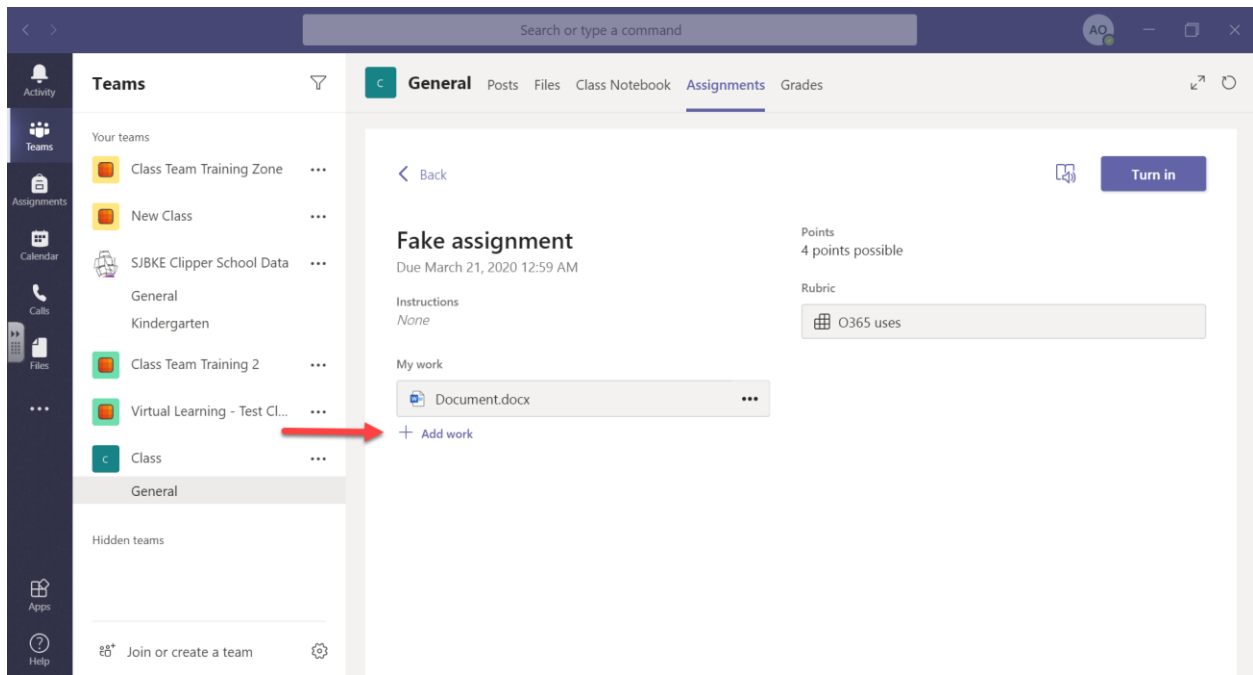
Search or type a command

AO

Activity
Teams
Assignments
Calendar
Calls
Files
...
Apps
Help

Teams

Your teams
Class Team Training Zone ...
New Class ...
SJBKE Clipper School Data ...
General
Kindergarten
Class Team Training 2 ...
Virtual Learning - Test Cl... ...
C Class ...
General

Hidden teams

Join or create a team

C General Posts Files Class Notebook Assignments Grades

< Back

Turn in

Fake assignment
Due March 21, 2020 12:59 AM

Instructions
None

My work
Document.docx ...
+ Add work

Points
4 points possible

Rubric
O365 uses